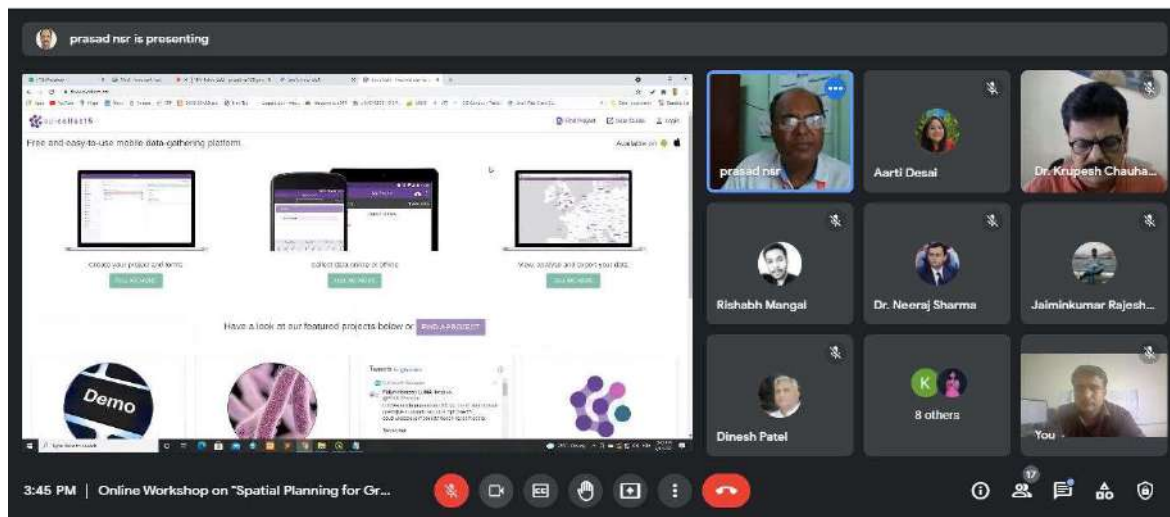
prasad nsr is presenting

Free and easy-to-use mobile data-gathering platform.

Available on

Create your project and forms

Collect data online or offline

View, analyse and export your data

Have a look at our featured projects below or FIND A PROJECT

Demo

Tweets

prasad nsr

Aarti Desai

Dr. Krupesh Chauha...

Rishabh Mangal

Dr. Neeraj Sharma

Jaiminkumar Rajesh...

Dinesh Patel

8 others

You

3:45 PM | Online Workshop on "Spatial Planning for Gr...

17